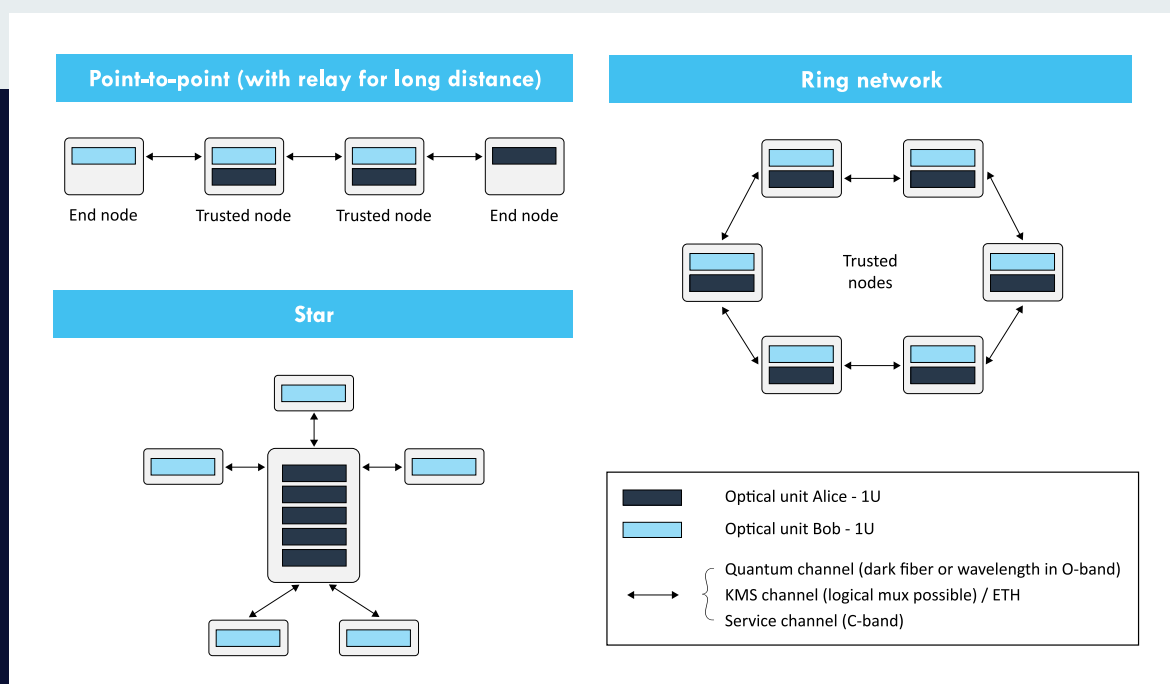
Point-to-point (with relay for long distance)

End node
Trusted node
Trusted node
End node

Ring network

Trusted nodes

Star

Optical unit Alice - 1U
Optical unit Bob - 1U
Quantum channel (dark fiber or wavelength in O-band)
KMS channel (logical mux possible) / ETH
Service channel (C-band)